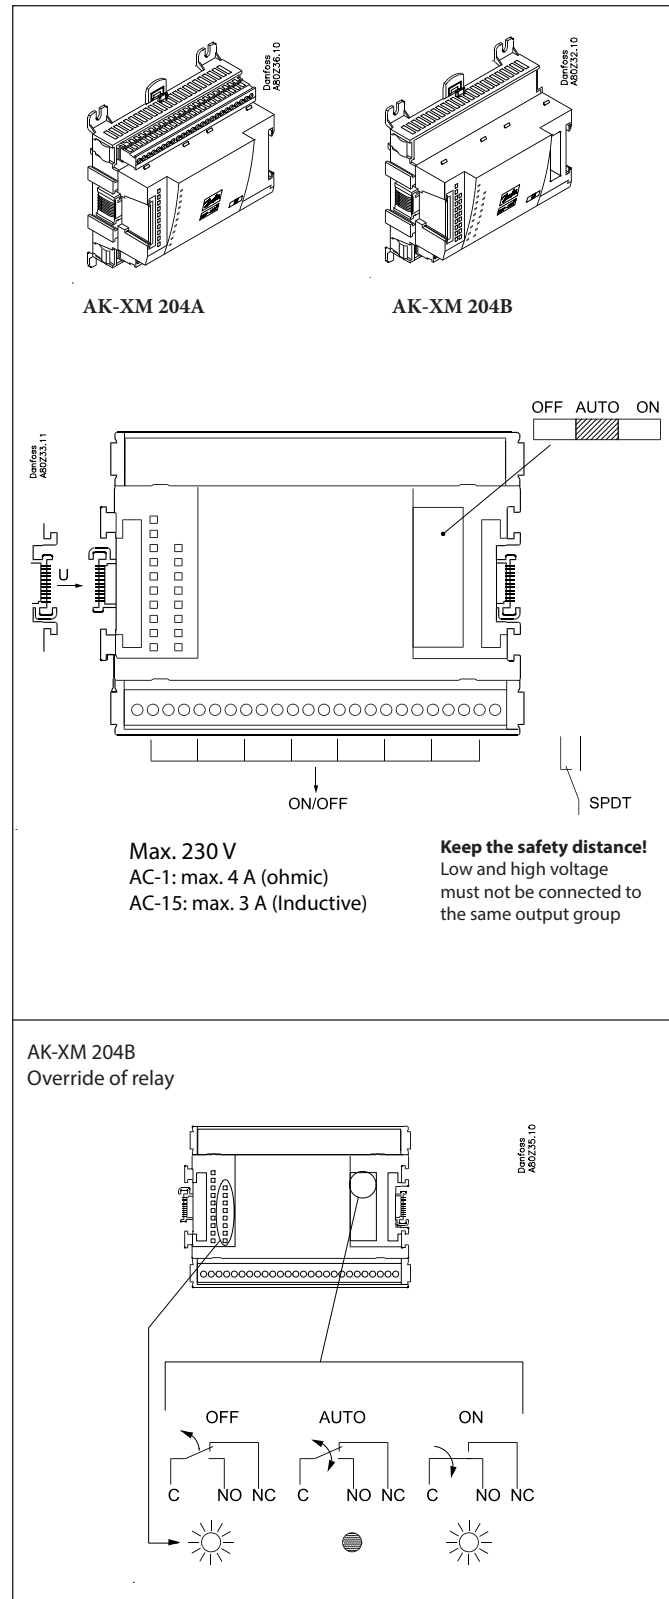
Danfoss A80Z36.10

Danfoss A80Z32.10

AK-XM 204A

AK-XM 204B

Danfoss A80Z33.11

OFF AUTO ON

U

ON/OFF

SPDT

Max. 230 V
AC-1: max. 4 A (ohmic)
AC-15: max. 3 A (Inductive)

**Keep the safety distance!**
Low and high voltage must not be connected to the same output group

AK-XM 204B
Override of relay

Danfoss A80Z35.10

OFF AUTO ON

C NO NC C NO NC C NO NC